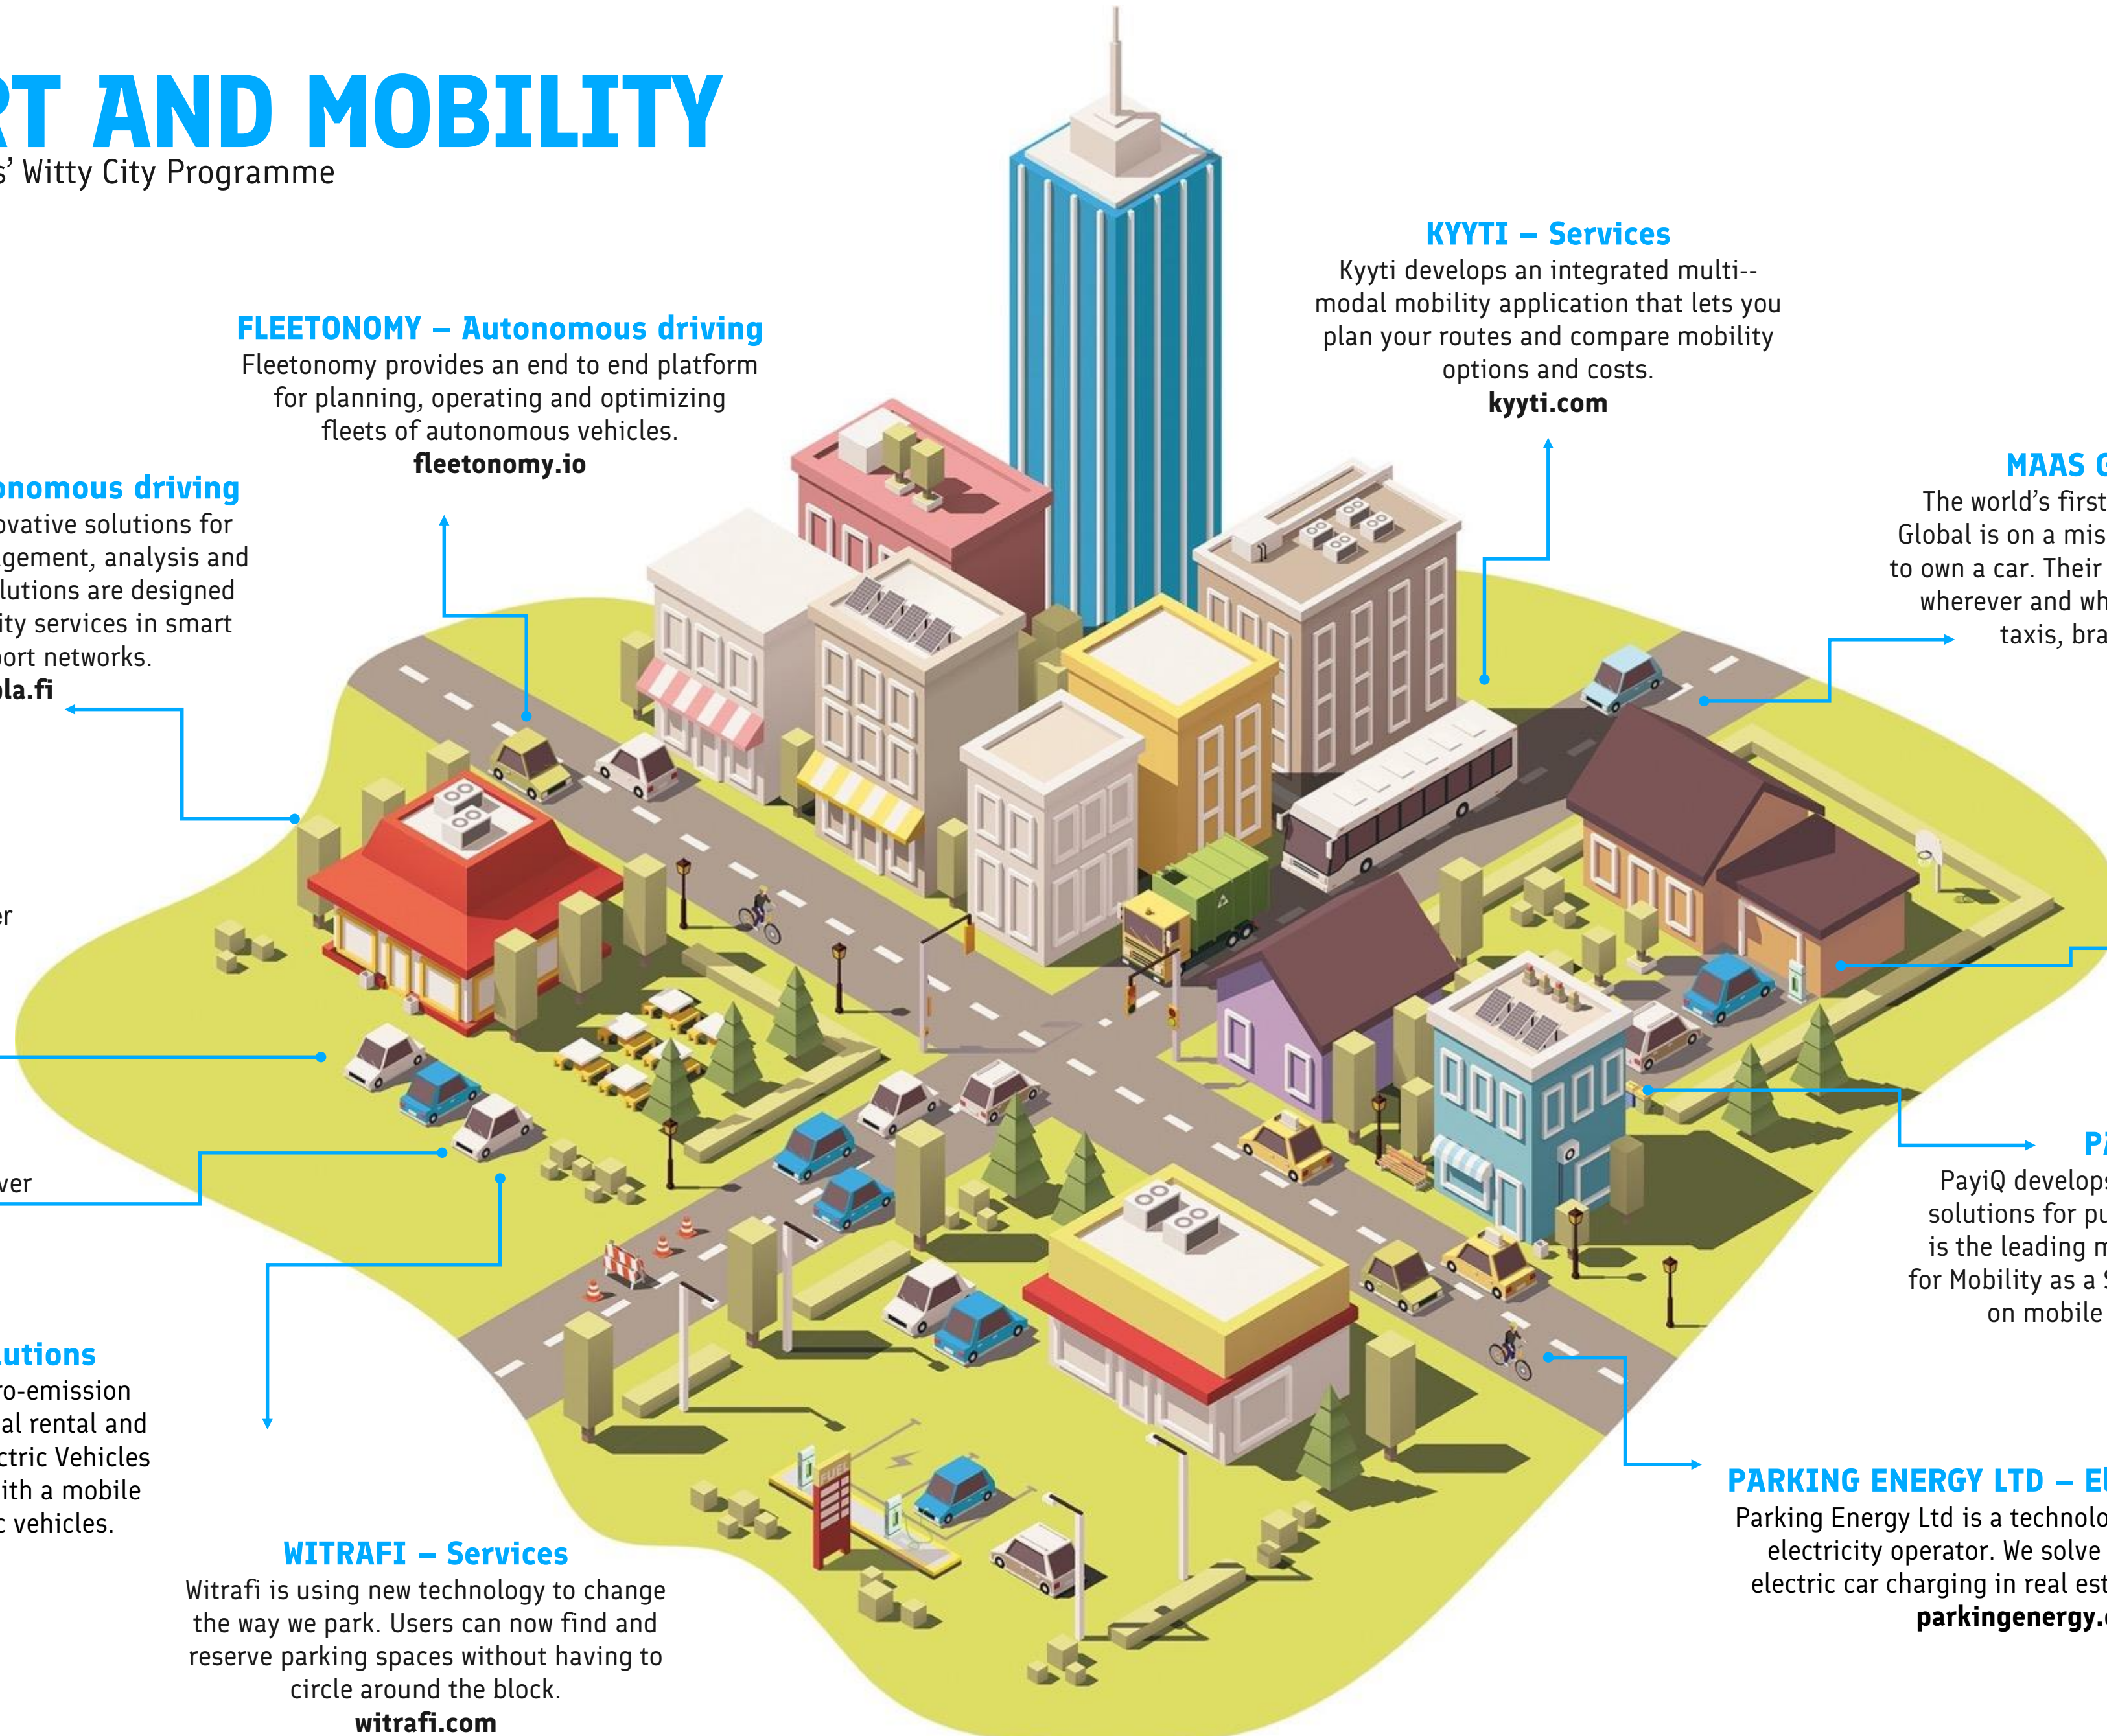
RT AND MOBILITY
s' Witty City Programme

FLEETONOMY – Autonomous driving
Fleetonomy provides an end to end platform for planning, operating and optimizing fleets of autonomous vehicles.
fleetonomy.io

KYYTI – Services
Kyyti develops an integrated multi-- modal mobility application that lets you plan your routes and compare mobility options and costs.
kyyti.com

onomous driving
ovative solutions for gement, analysis and lutions are designed ity services in smart ort networks.
la.fi

MAAS G
The world's first Global is on a mis to own a car. Their wherever and wh taxis, bra

er

ver

P
PayiQ develops solutions for pu is the leading m for Mobility as a on mobile

utions
ro-emission al rental and ctric Vehicles ith a mobile c vehicles.

WITRAFI – Services
Witrafi is using new technology to change the way we park. Users can now find and reserve parking spaces without having to circle around the block.
witrafi.com

PARKING ENERGY LTD – E
Parking Energy Ltd is a technolo electricity operator. We solve electric car charging in real est
parkingenergy.

FUEL